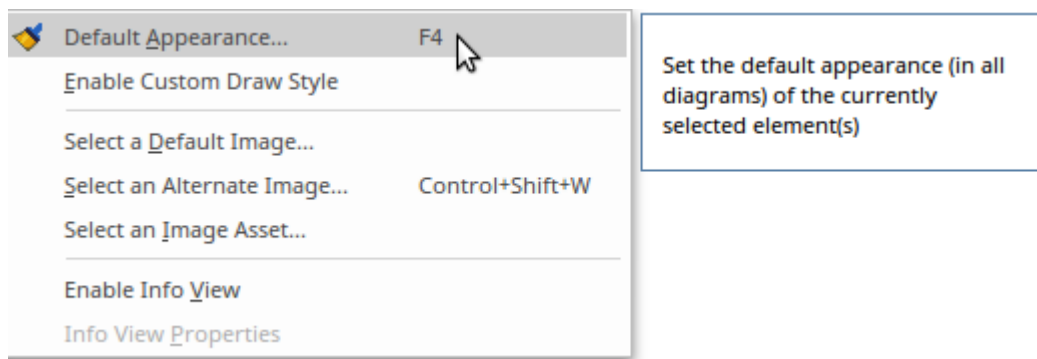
Default Appearance... F4
Enable Custom Draw Style
Select a Default Image...
Select an Alternate Image... Control+Shift+W
Select an Image Asset...
Enable Info View
Info View Properties

Set the default appearance (in all diagrams) of the currently selected element(s)